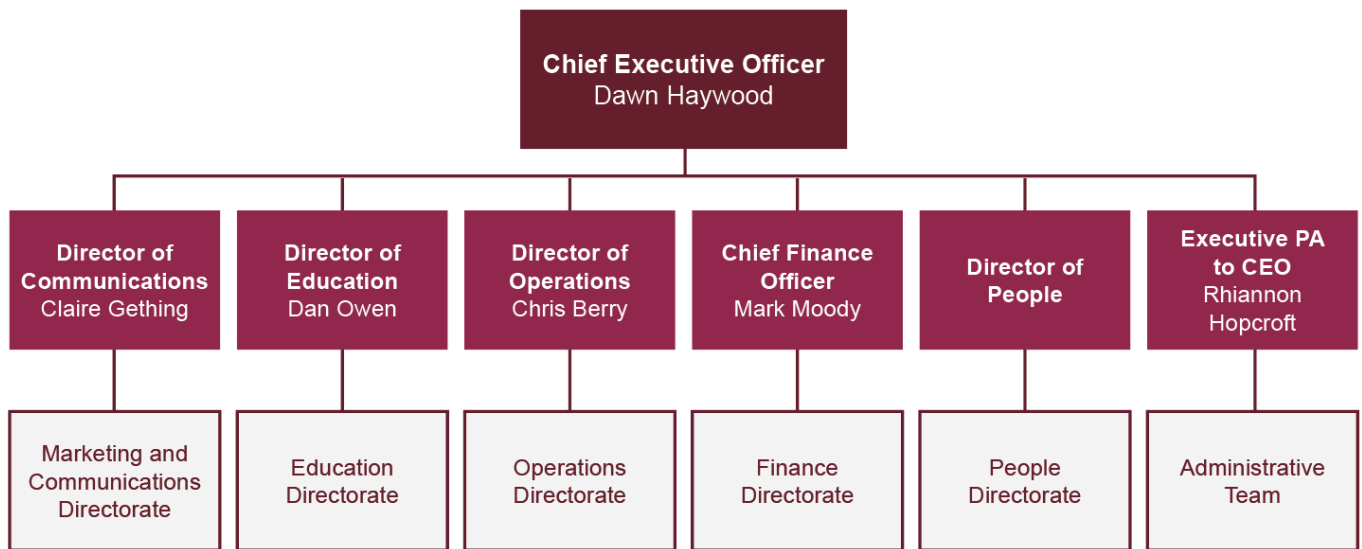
Chief Executive Officer
Dawn Haywood

Director of Communications
Claire Gething

Director of Education
Dan Owen

Director of Operations
Chris Berry

Chief Finance Officer
Mark Moody

Director of People

Executive PA to CEO
Rhiannon Hopcroft

Marketing and Communications Directorate

Education Directorate

Operations Directorate

Finance Directorate

People Directorate

Administrative Team